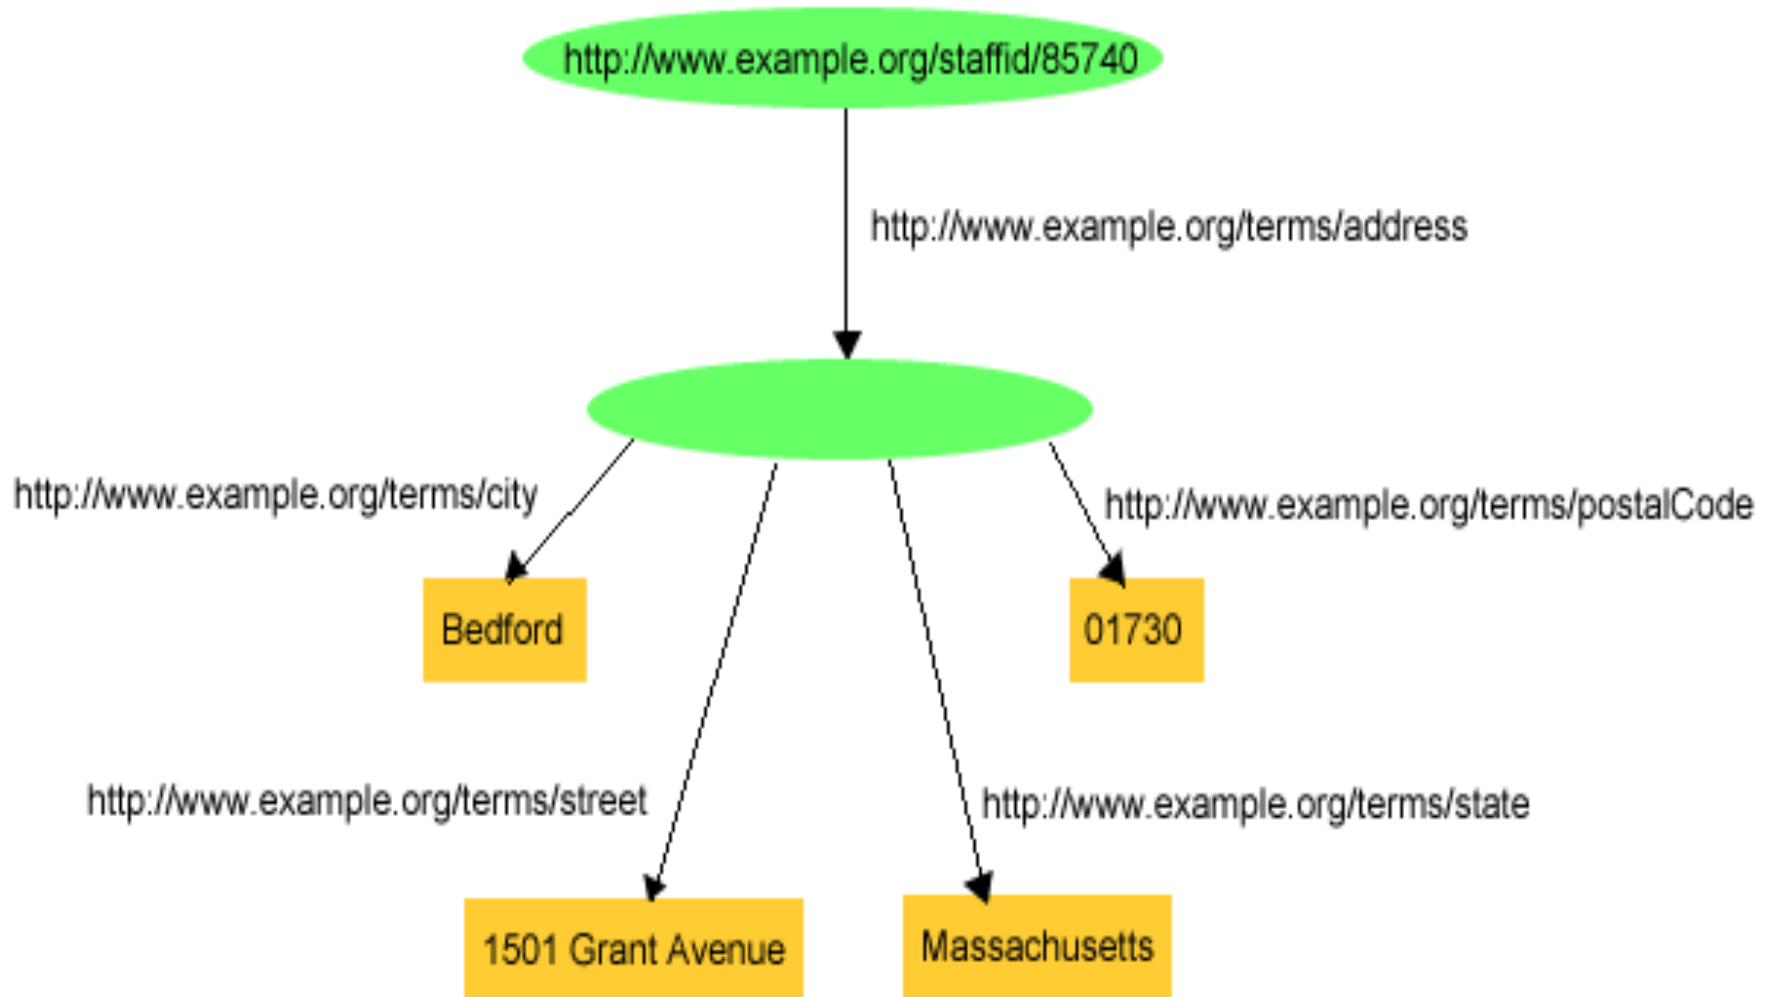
http://www.example.org/staffid/85740

http://www.example.org/terms/address

http://www.example.org/terms/city

http://www.example.org/terms/postalCode

Bedford

01730

http://www.example.org/terms/street

http://www.example.org/terms/state

1501 Grant Avenue

Massachusetts